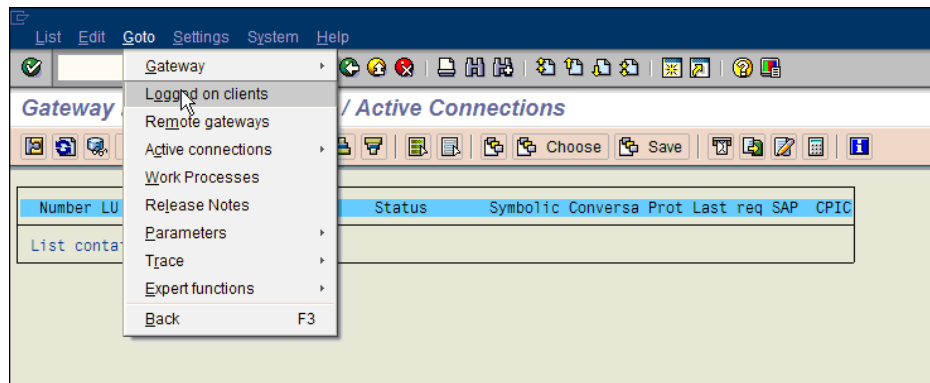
List Edit Goto Settings System Help

Gateway
Logged on clients
Remote gateways
Active connections
Work Processes
Release Notes
Parameters
Trace
Expert functions
Back F3

Gateway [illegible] / Active Connections

Choose Save

Number LU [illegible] Status Symbolic Conversa Prot Last req SAP CPIC

List conta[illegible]